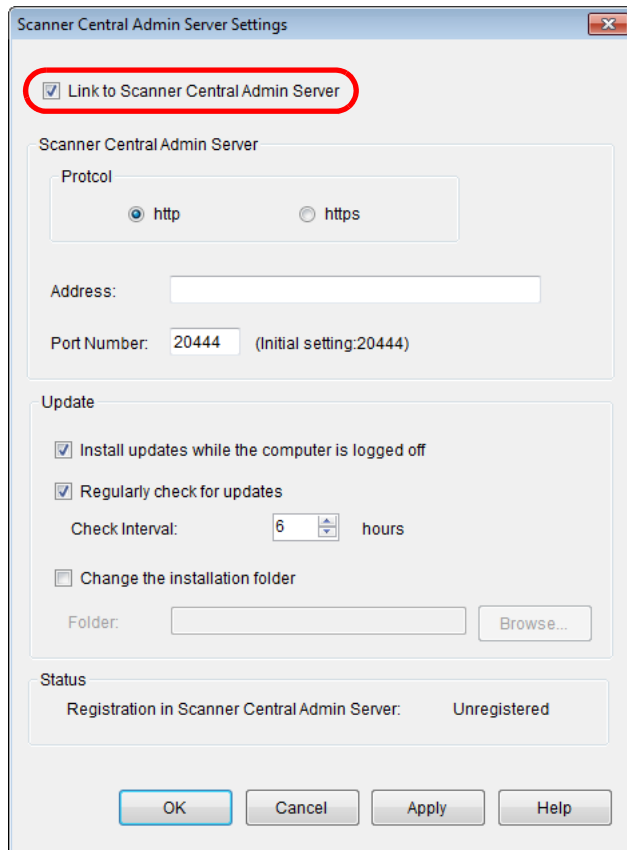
Scanner Central Admin Server Settings

Link to Scanner Central Admin Server

Scanner Central Admin Server

Protcol

http

https

Address:

Port Number: 20444 (Initial setting:20444)

Update

Install updates while the computer is logged off

Regularly check for updates

Check Interval: 6 hours

Change the installation folder

Folder:

Browse...

Status

Registration in Scanner Central Admin Server: Unregistered

OK

Cancel

Apply

Help